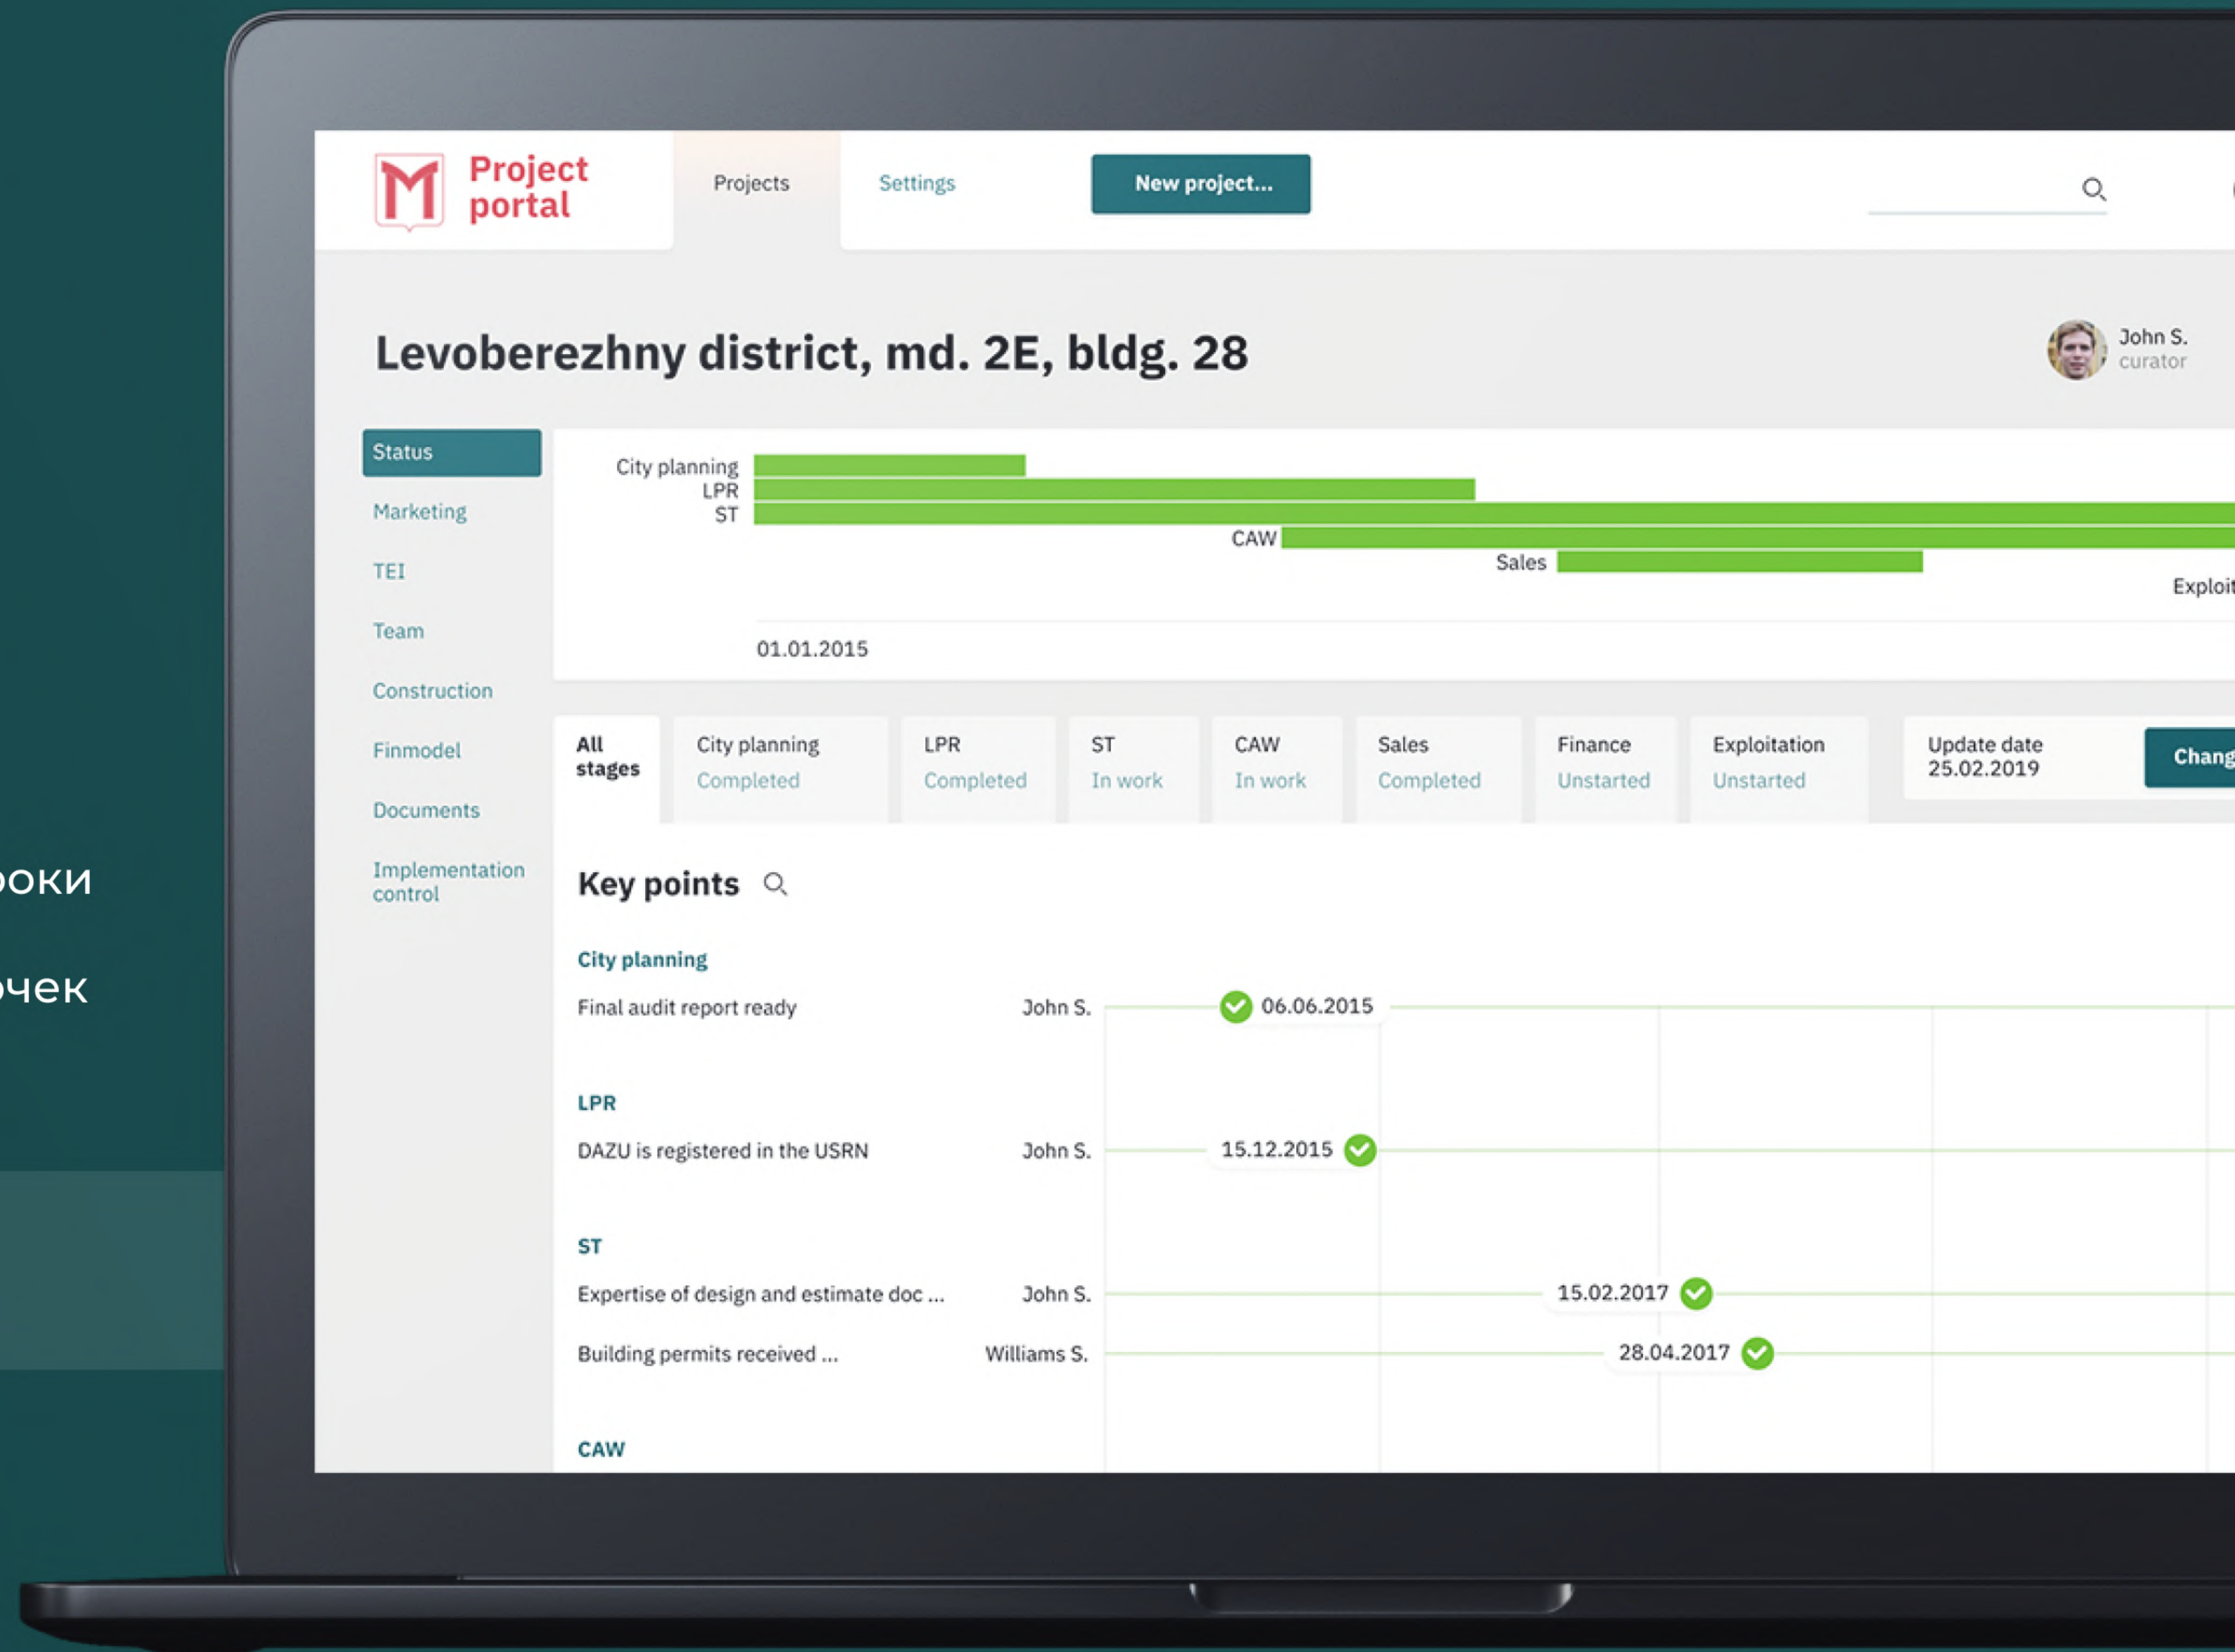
оки

очек

Project portal

Projects

Settings

New project...

Levoberezhny district, md. 2E, bldg. 28

John S.
curator

Status

Marketing

TEI

Team

Construction

Finmodel

Documents

Implementation control

City planning
LPR
ST
CAW
Sales
Exploit

01.01.2015

All stages

City planning
Completed

LPR
Completed

ST
In work

CAW
In work

Sales
Completed

Finance
Unstarted

Exploitation
Unstarted

Update date
25.02.2019

Chang

Key points

City planning

Final audit report ready John S. 06.06.2015

LPR

DAZU is registered in the USRN John S. 15.12.2015

ST

Expertise of design and estimate doc ... John S. 15.02.2017

Building permits received ... Williams S. 28.04.2017

CAW